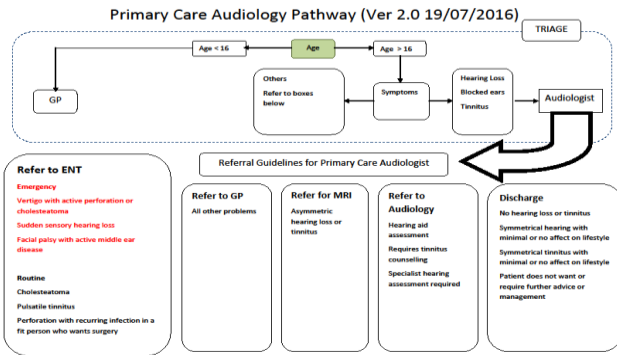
Primary Care Audiology Pathway (Ver 2.0 19/07/2016)

TRIAGE

Age < 16

Age

Age > 16

GP

Others

Refer to boxes below

Symptoms

Hearing Loss

Blocked ears

Tinnitus

Audiologist

Referral Guidelines for Primary Care Audiologist

Refer to ENT

Emergency

Vertigo with active perforation or cholesteatoma

Sudden sensory hearing loss

Facial palsy with active middle ear disease

Routine

Cholesteatoma

Pulsatile tinnitus

Perforation with recurring infection in a fit person who wants surgery

Refer to GP

All other problems

Refer for MRI

Asymmetric hearing loss or tinnitus

Refer to Audiology

Hearing aid assessment

Requires tinnitus counselling

Specialist hearing assessment required

Discharge

No hearing loss or tinnitus

Symmetrical hearing with minimal or no affect on lifestyle

Symmetrical tinnitus with minimal or no affect on lifestyle

Patient does not want or require further advice or management